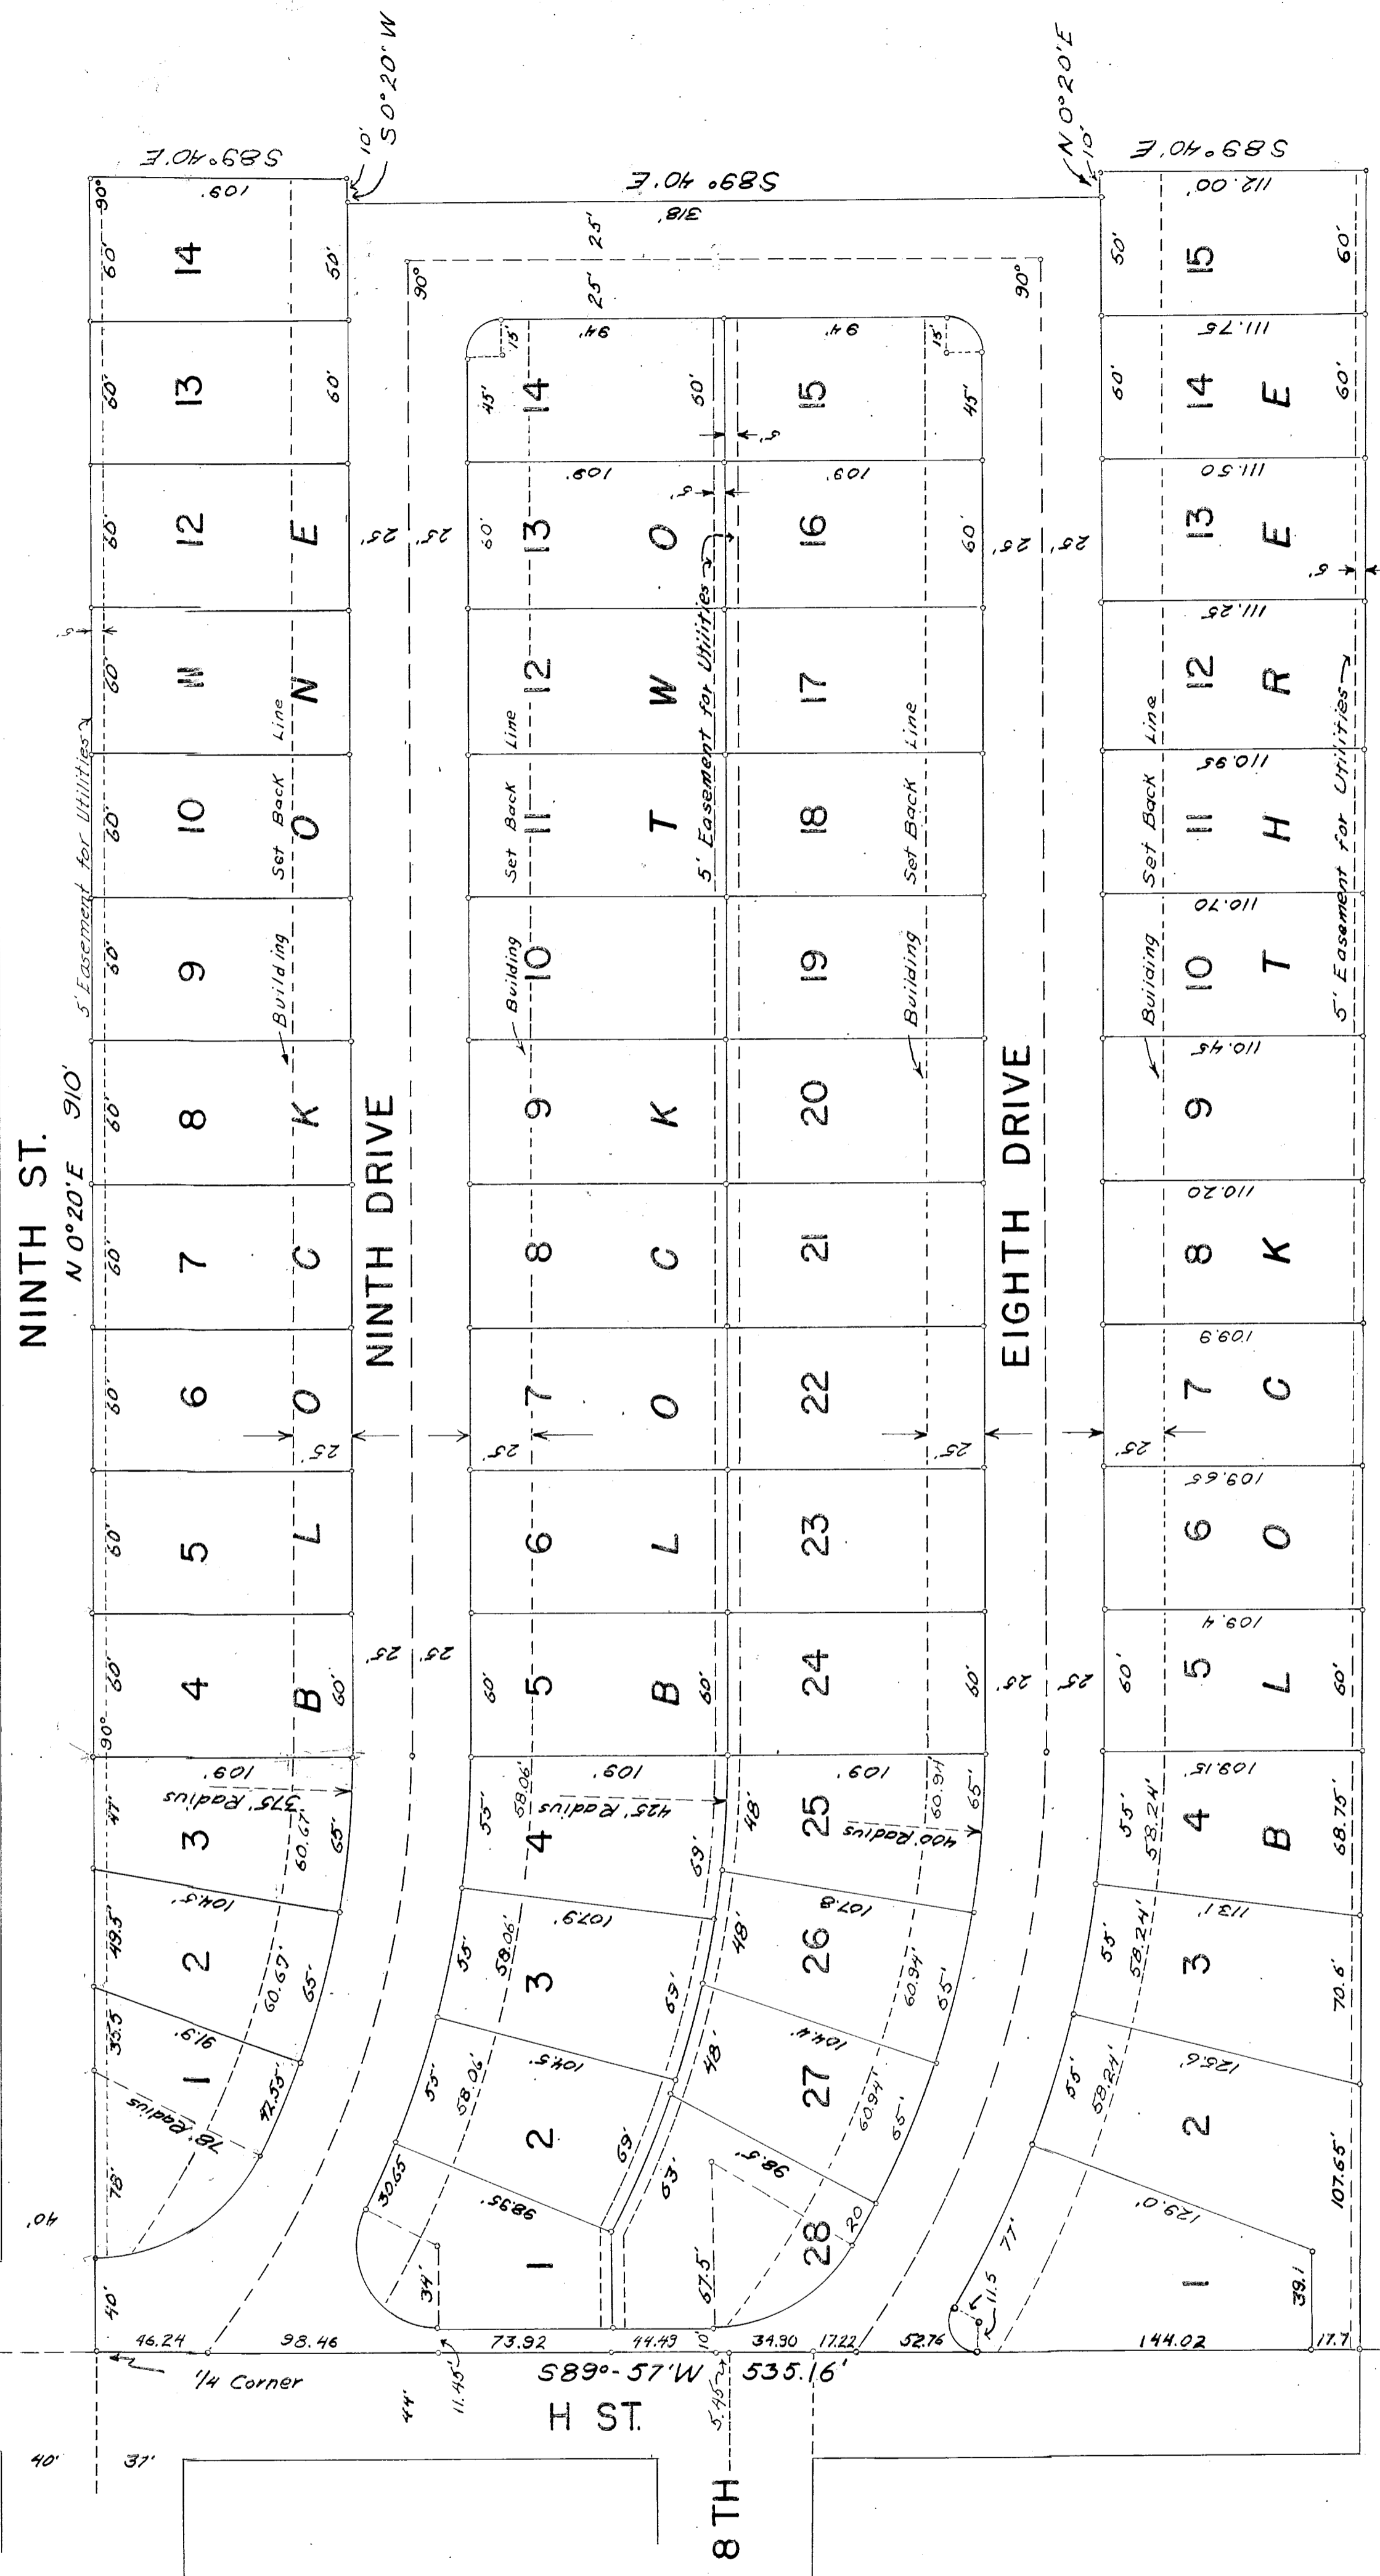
S 0°20' W
10'
S 89°40' E
109.
90°
14
60'
50'
13
60'
60'
12
60'
E
60'
11
N
60'
10
O
Set Back Line
60'
9
Building
60'
8
K
60'
7
C
60'
6
O
60'
5
L
60'
4
B
60'
90°
109.
375' Radius
47'
3
60.67'
65'
104.5'
49.5'
2
60.67'
65'
91.9'
35.5
1
47.55'
78' Radius
78'
40'
5' Easement for Utilities
NINTH ST.
N 0°20' E 910'
NINTH DRIVE
25'
25'
25'
S 89°40' E
318'
25'
25'
90°
94'
15'
45'
14
50'
13
109.
60'
O
5' Easement for Utilities
6'
6'
12
W
Set Back Line
11
T
Building
10
9
K
8
C
7
O
25'
6
L
5
B
60'
50'
109.
58.06'
425' Radius
55'
4
59'
107.9'
55'
58.06'
3
59'
104.5'
55'
58.06'
2
59'
98.35'
30.65
1
34'
57.5'
15
94'
15'
45'
16
109.
60'
17
Set Back Line
18
19
Building
20
21
22
25'
23
24
60'
109.
60.91
48'
25
65'
400' Radius
107.8
48'
26
60.94'
65'
104.4'
48'
27
60.94'
65'
98.5'
63'
28
20
EIGHTH DRIVE
25'
25'
25'
90°
N 0°20' E
10'
S 89°40' E
112.00'
50'
15
60'
111.75'
60'
14
E
60'
111.50
13
E
6'
111.25'
12
R
Set Back Line
110.95
11
H
110.70
10
T
Building
5' Easement for Utilities
110.45
9
110.20
8
K
109.9
7
C
25'
109.65
6
O
109.4
60'
5
L
60'
109.15
55'
58.24'
4
B
68.75'
113.1
55'
58.24'
3
70.6'
125.6
55'
58.24'
2
107.65'
129.0'
77'
11.5
1
39.1
40'
46.24
98.46
73.92
44.49
10'
34.90
17.22
52.76
144.02
17.7
1/4 Corner
44'
11.45'
S 89°-57' W 535.16'
5.45'
H ST.
40'
37'
8 TH